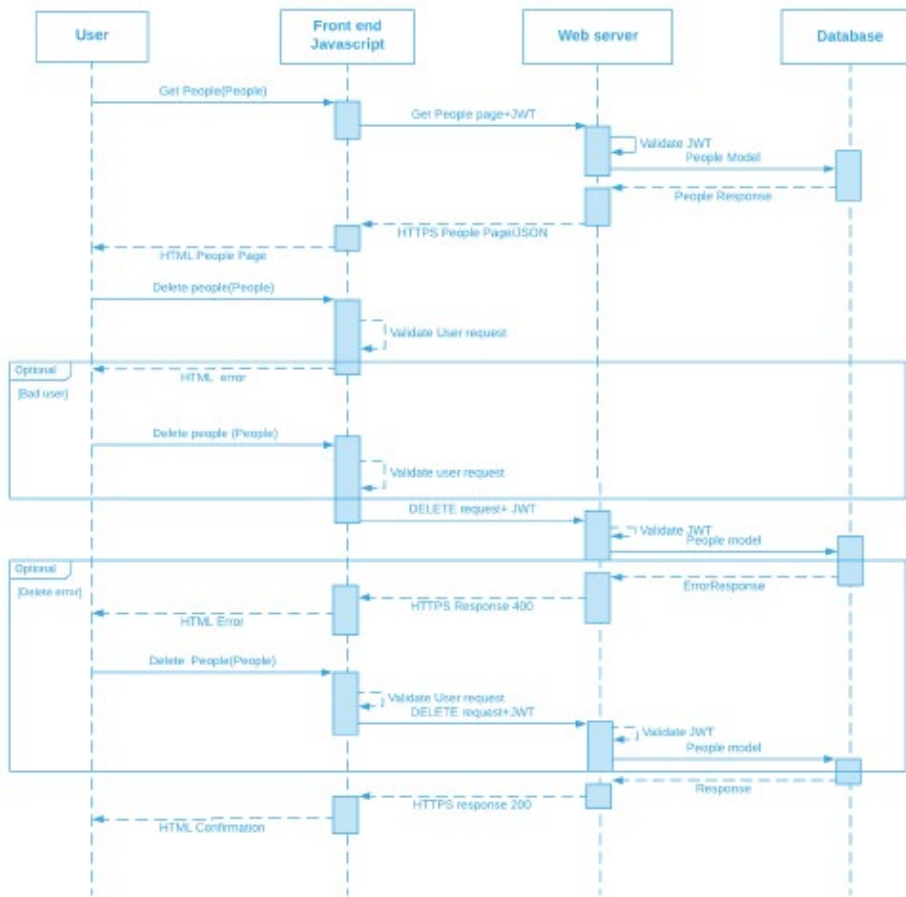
User

Front end Javascript

Web server

Database

Get People(People)

Get People page+JWT

Validate JWT

People Model

People Response

HTTPS People Page/JSON

HTML People Page

Delete people(People)

Validate User request

Optional

HTML error

[Bad user]

Delete people (People)

Validate user request

DELETE request+ JWT

Validate JWT

People model

Optional

ErrorResponse

[Delete error]

HTTPS Response 400

HTML Error

Delete People(People)

Validate User request

DELETE request+JWT

Validate JWT

People model

Response

HTTPS response 200

HTML Confirmation